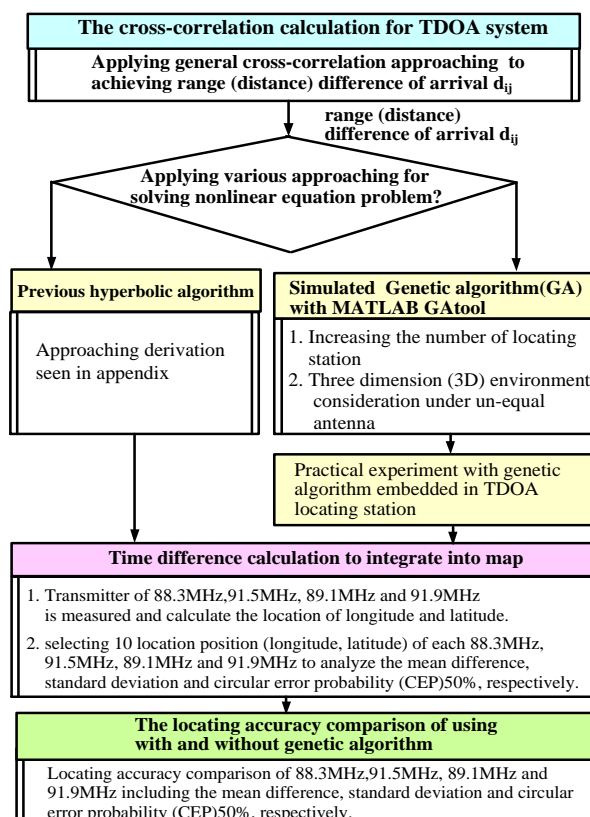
The cross-correlation calculation for TDOA system

Applying general cross-correlation approaching to achieving range (distance) difference of arrival $d_{ij}$

range (distance) difference of arrival $d_{ij}$

Applying various approaching for solving nonlinear equation problem?

Previous hyperbolic algorithm

Approaching derivation seen in appendix

Simulated Genetic algorithm(GA) with MATLAB GAtool

1. Increasing the number of locating station
2. Three dimension (3D) environment consideration under un-equal antenna

Practical experiment with genetic algorithm embedded in TDOA locating station

Time difference calculation to integrate into map

1. Transmitter of 88.3MHz,91.5MHz, 89.1MHz and 91.9MHz is measured and calculate the location of longitude and latitude.
2. selecting 10 location position (longitude, latitude) of each 88.3MHz, 91.5MHz, 89.1MHz and 91.9MHz to analyze the mean difference, standard deviation and circular error probability (CEP)50%, respectively.

The locating accuracy comparison of using with and without genetic algorithm

Locating accuracy comparison of 88.3MHz,91.5MHz, 89.1MHz and 91.9MHz including the mean difference, standard deviation and circular error probability (CEP)50%, respectively.